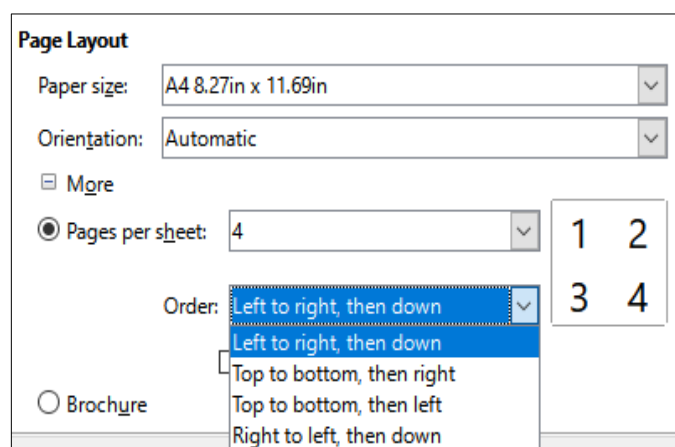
Page Layout

Paper size: A4 8.27in x 11.69in

Orientation: Automatic

More

Pages per sheet: 4

1 2
3 4

Order: Left to right, then down

Left to right, then down
Top to bottom, then right
Top to bottom, then left
Right to left, then down

Brochure